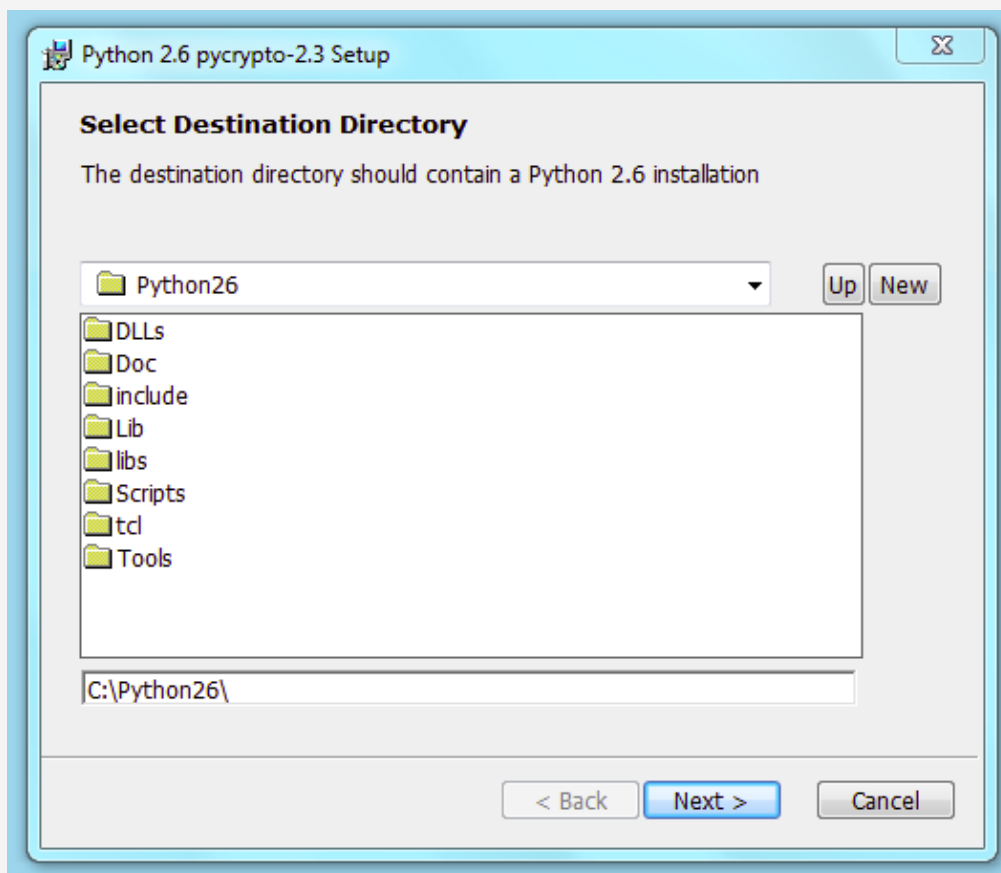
Python 2.6 pycrypto-2.3 Setup

Select Destination Directory

The destination directory should contain a Python 2.6 installation

Python26

Up New

DLLs
Doc
include
Lib
libs
Scripts
tcl
Tools

C:\Python26\

< Back Next > Cancel